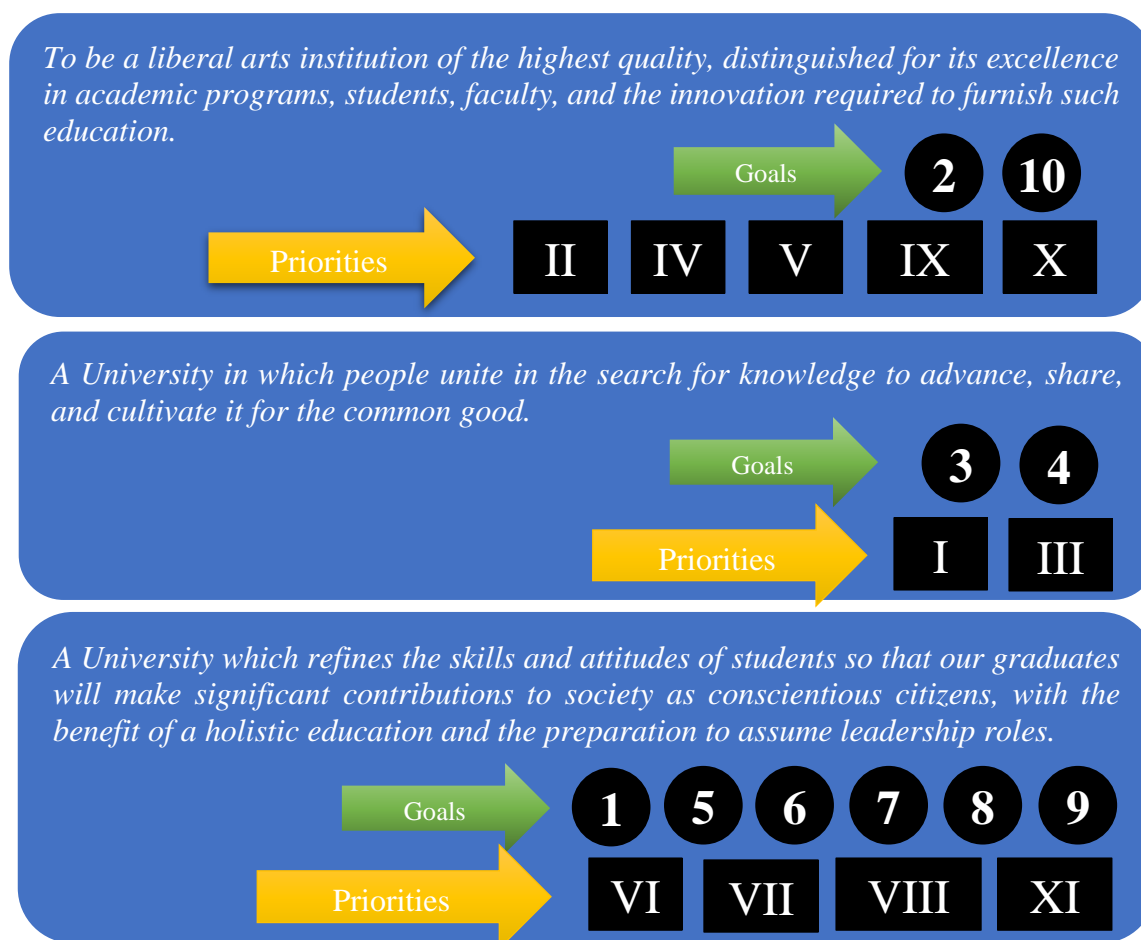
To be a liberal arts institution of the highest quality, distinguished for its excellence in academic programs, students, faculty, and the innovation required to furnish such education.

Goals 2 10

Priorities II IV V IX X

A University in which people unite in the search for knowledge to advance, share, and cultivate it for the common good.

Goals 3 4

Priorities I III

A University which refines the skills and attitudes of students so that our graduates will make significant contributions to society as conscientious citizens, with the benefit of a holistic education and the preparation to assume leadership roles.

Goals 1 5 6 7 8 9

Priorities VI VII VIII XI